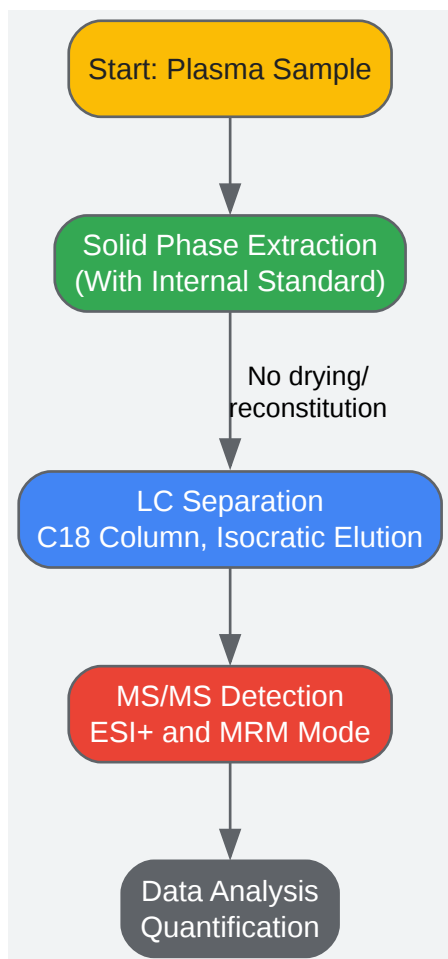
Start: Plasma Sample

Solid Phase Extraction
(With Internal Standard)

No drying/
reconstitution

LC Separation
C18 Column, Isocratic Elution

MS/MS Detection
ESI+ and MRM Mode

Data Analysis
Quantification